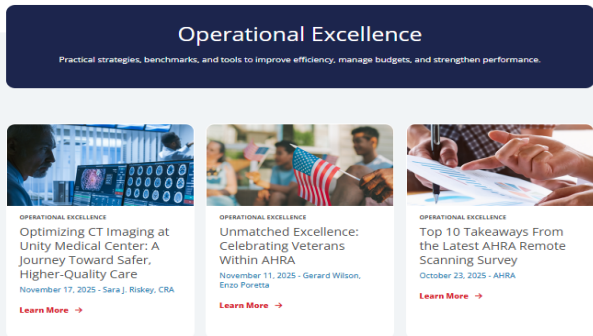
Operational Excellence

Practical strategies, benchmarks, and tools to improve efficiency, manage budgets, and strengthen performance.

OPERATIONAL EXCELLENCE

Optimizing CT Imaging at Unity Medical Center: A Journey Toward Safer, Higher-Quality Care

November 17, 2025 - Sara J. Riskey, CRA

Learn More →

OPERATIONAL EXCELLENCE

Unmatched Excellence: Celebrating Veterans Within AHRA

November 11, 2025 - Gerard Wilson, Enzo Poretta

Learn More →

OPERATIONAL EXCELLENCE

Top 10 Takeaways From the Latest AHRA Remote Scanning Survey

October 23, 2025 - AHRA

Learn More →